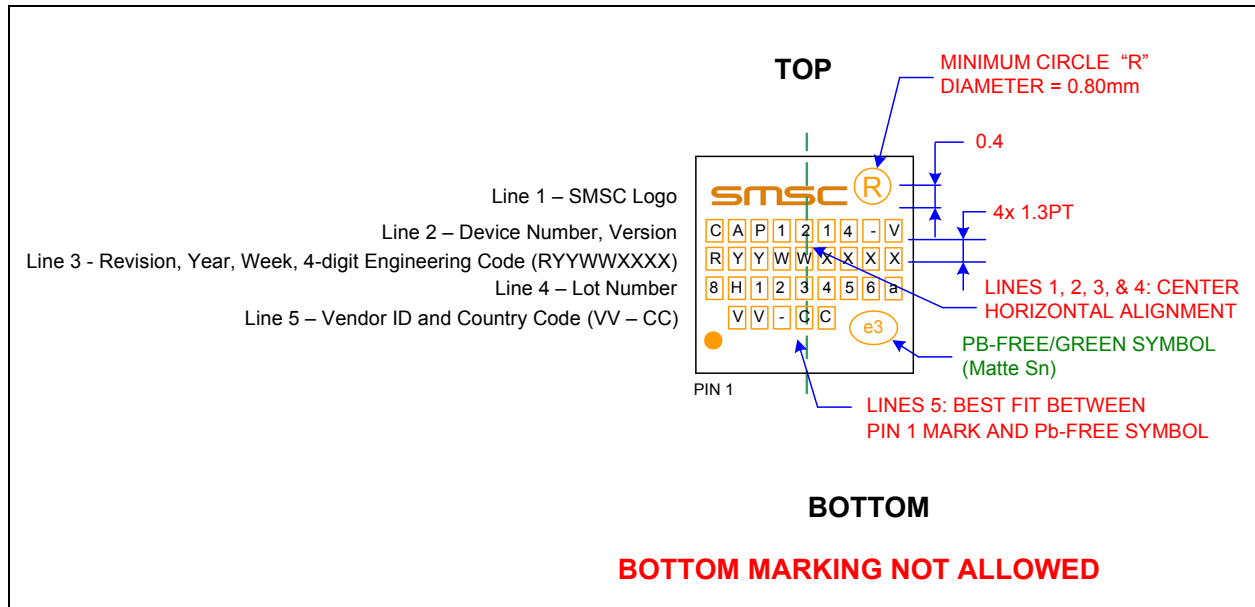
TOP

MINIMUM CIRCLE "R" DIAMETER = 0.80mm

0.4

4x 1.3PT

Line 1 – SMSC Logo

Line 2 – Device Number, Version

Line 3 - Revision, Year, Week, 4-digit Engineering Code (RYYWWXXXX)

Line 4 – Lot Number

Line 5 – Vendor ID and Country Code (VV – CC)

SMSC ®

C A P 1 2 1 4 - V

R Y Y W W X X X X

8 H 1 2 3 4 5 6 a

V V - C C

e3

PIN 1

LINES 1, 2, 3, & 4: CENTER HORIZONTAL ALIGNMENT

PB-FREE/GREEN SYMBOL (Matte Sn)

LINES 5: BEST FIT BETWEEN PIN 1 MARK AND Pb-FREE SYMBOL

BOTTOM

BOTTOM MARKING NOT ALLOWED